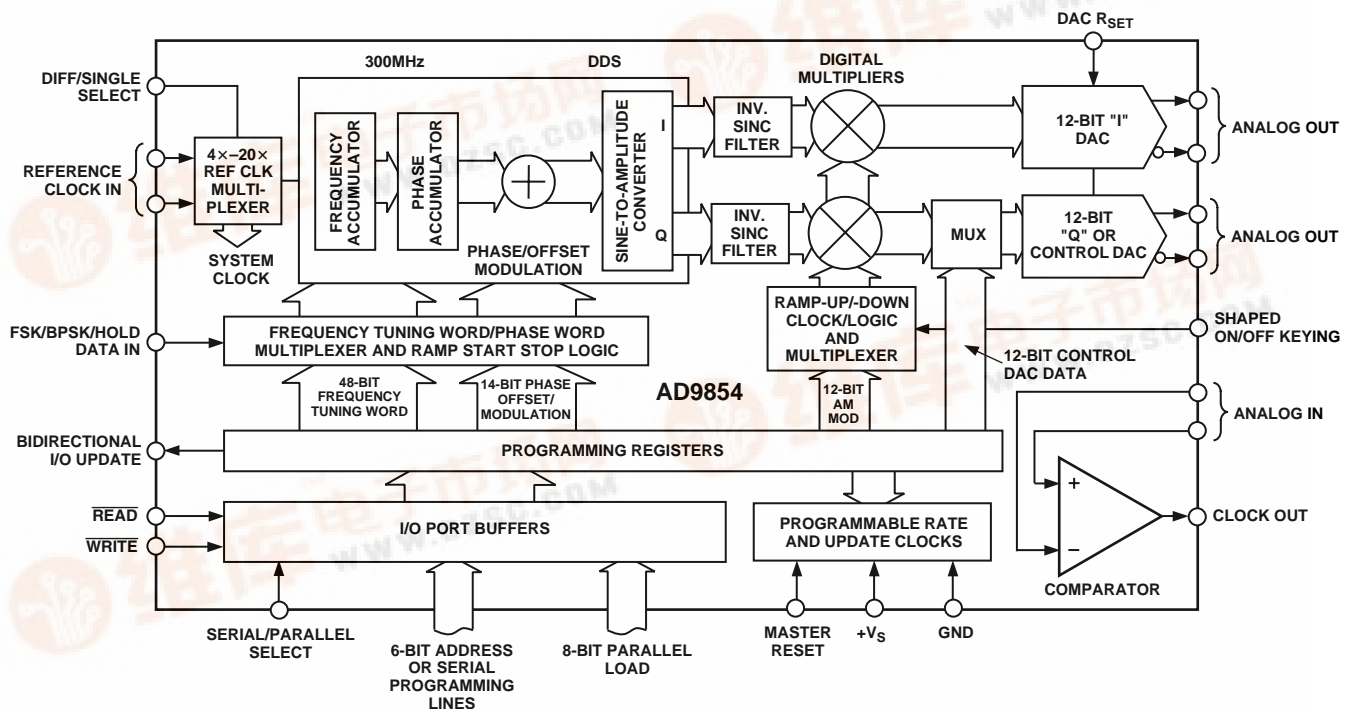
DAC $R_{SET}$

300MHz

DDS

DIGITAL MULTIPLIERS

DIFF/SINGLE SELECT

REFERENCE CLOCK IN

4×–20× REF CLK MULTIPLEXER

SYSTEM CLOCK

FREQUENCY ACCUMULATOR

PHASE ACCUMULATOR

SINE-TO-AMPLITUDE CONVERTER

I

Q

PHASE/OFFSET MODULATION

INV. SINC FILTER

INV. SINC FILTER

12-BIT "I" DAC

ANALOG OUT

MUX

12-BIT "Q" OR CONTROL DAC

ANALOG OUT

RAMP-UP/-DOWN CLOCK/LOGIC AND MULTIPLEXER

SHAPED ON/OFF KEYING

FSK/BPSK/HOLD DATA IN

FREQUENCY TUNING WORD/PHASE WORD MULTIPLEXER AND RAMP START STOP LOGIC

12-BIT CONTROL DAC DATA

48-BIT FREQUENCY TUNING WORD

14-BIT PHASE OFFSET/ MODULATION

AD9854

12-BIT AM MOD

ANALOG IN

BIDIRECTIONAL I/O UPDATE

PROGRAMMING REGISTERS

+

–

$\overline{READ}$

$\overline{WRITE}$

I/O PORT BUFFERS

PROGRAMMABLE RATE AND UPDATE CLOCKS

CLOCK OUT

COMPARATOR

SERIAL/PARALLEL SELECT

6-BIT ADDRESS OR SERIAL PROGRAMMING LINES

8-BIT PARALLEL LOAD

MASTER RESET

$+V_S$

GND